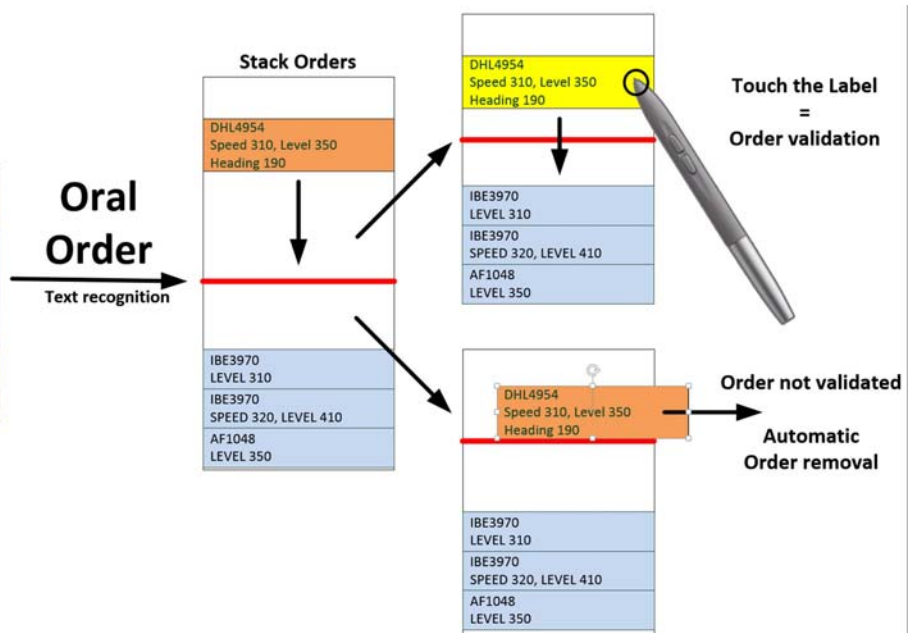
Oral Order

Text recognition

Stack Orders

DHL4954
Speed 310, Level 350
Heading 190

IBE3970
LEVEL 310

IBE3970
SPEED 320, LEVEL 410

AF1048
LEVEL 350

DHL4954
Speed 310, Level 350
Heading 190

IBE3970
LEVEL 310

IBE3970
SPEED 320, LEVEL 410

AF1048
LEVEL 350

Touch the Label
=
Order validation

DHL4954
Speed 310, Level 350
Heading 190

IBE3970
LEVEL 310

IBE3970
SPEED 320, LEVEL 410

AF1048
LEVEL 350

Order not validated

Automatic
Order removal